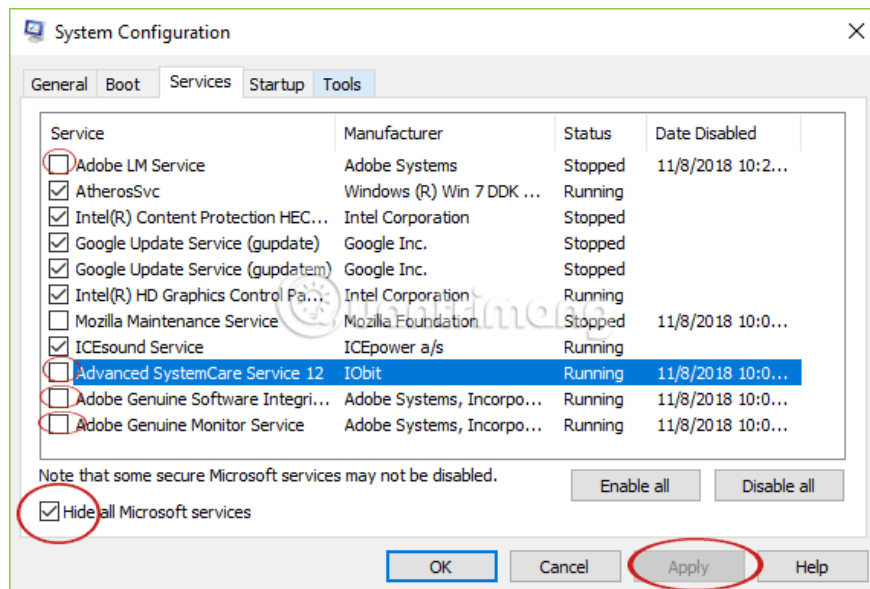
System Configuration

General | Boot | Services | Startup | Tools

| Service | Manufacturer | Status | Date Disabled |
|---|---|---|---|
| Adobe LM Service | Adobe Systems | Stopped | 11/8/2018 10:2... |
| AtherosSvc | Windows (R) Win 7 DDK ... | Running | |
| Intel(R) Content Protection HEC... | Intel Corporation | Stopped | |
| Google Update Service (gupdate) | Google Inc. | Stopped | |
| Google Update Service (gupdatem) | Google Inc. | Stopped | |
| Intel(R) HD Graphics Control Pa... | Intel Corporation | Running | |
| Mozilla Maintenance Service | Mozilla Foundation | Stopped | 11/8/2018 10:0... |
| ICEsound Service | ICEpower a/s | Running | |
| Advanced SystemCare Service 12 | IObit | Running | 11/8/2018 10:0... |
| Adobe Genuine Software Integri... | Adobe Systems, Incorpo... | Running | 11/8/2018 10:0... |
| Adobe Genuine Monitor Service | Adobe Systems, Incorpo... | Running | 11/8/2018 10:0... |

Note that some secure Microsoft services may not be disabled.

Enable all | Disable all

Hide all Microsoft services

OK | Cancel | Apply | Help